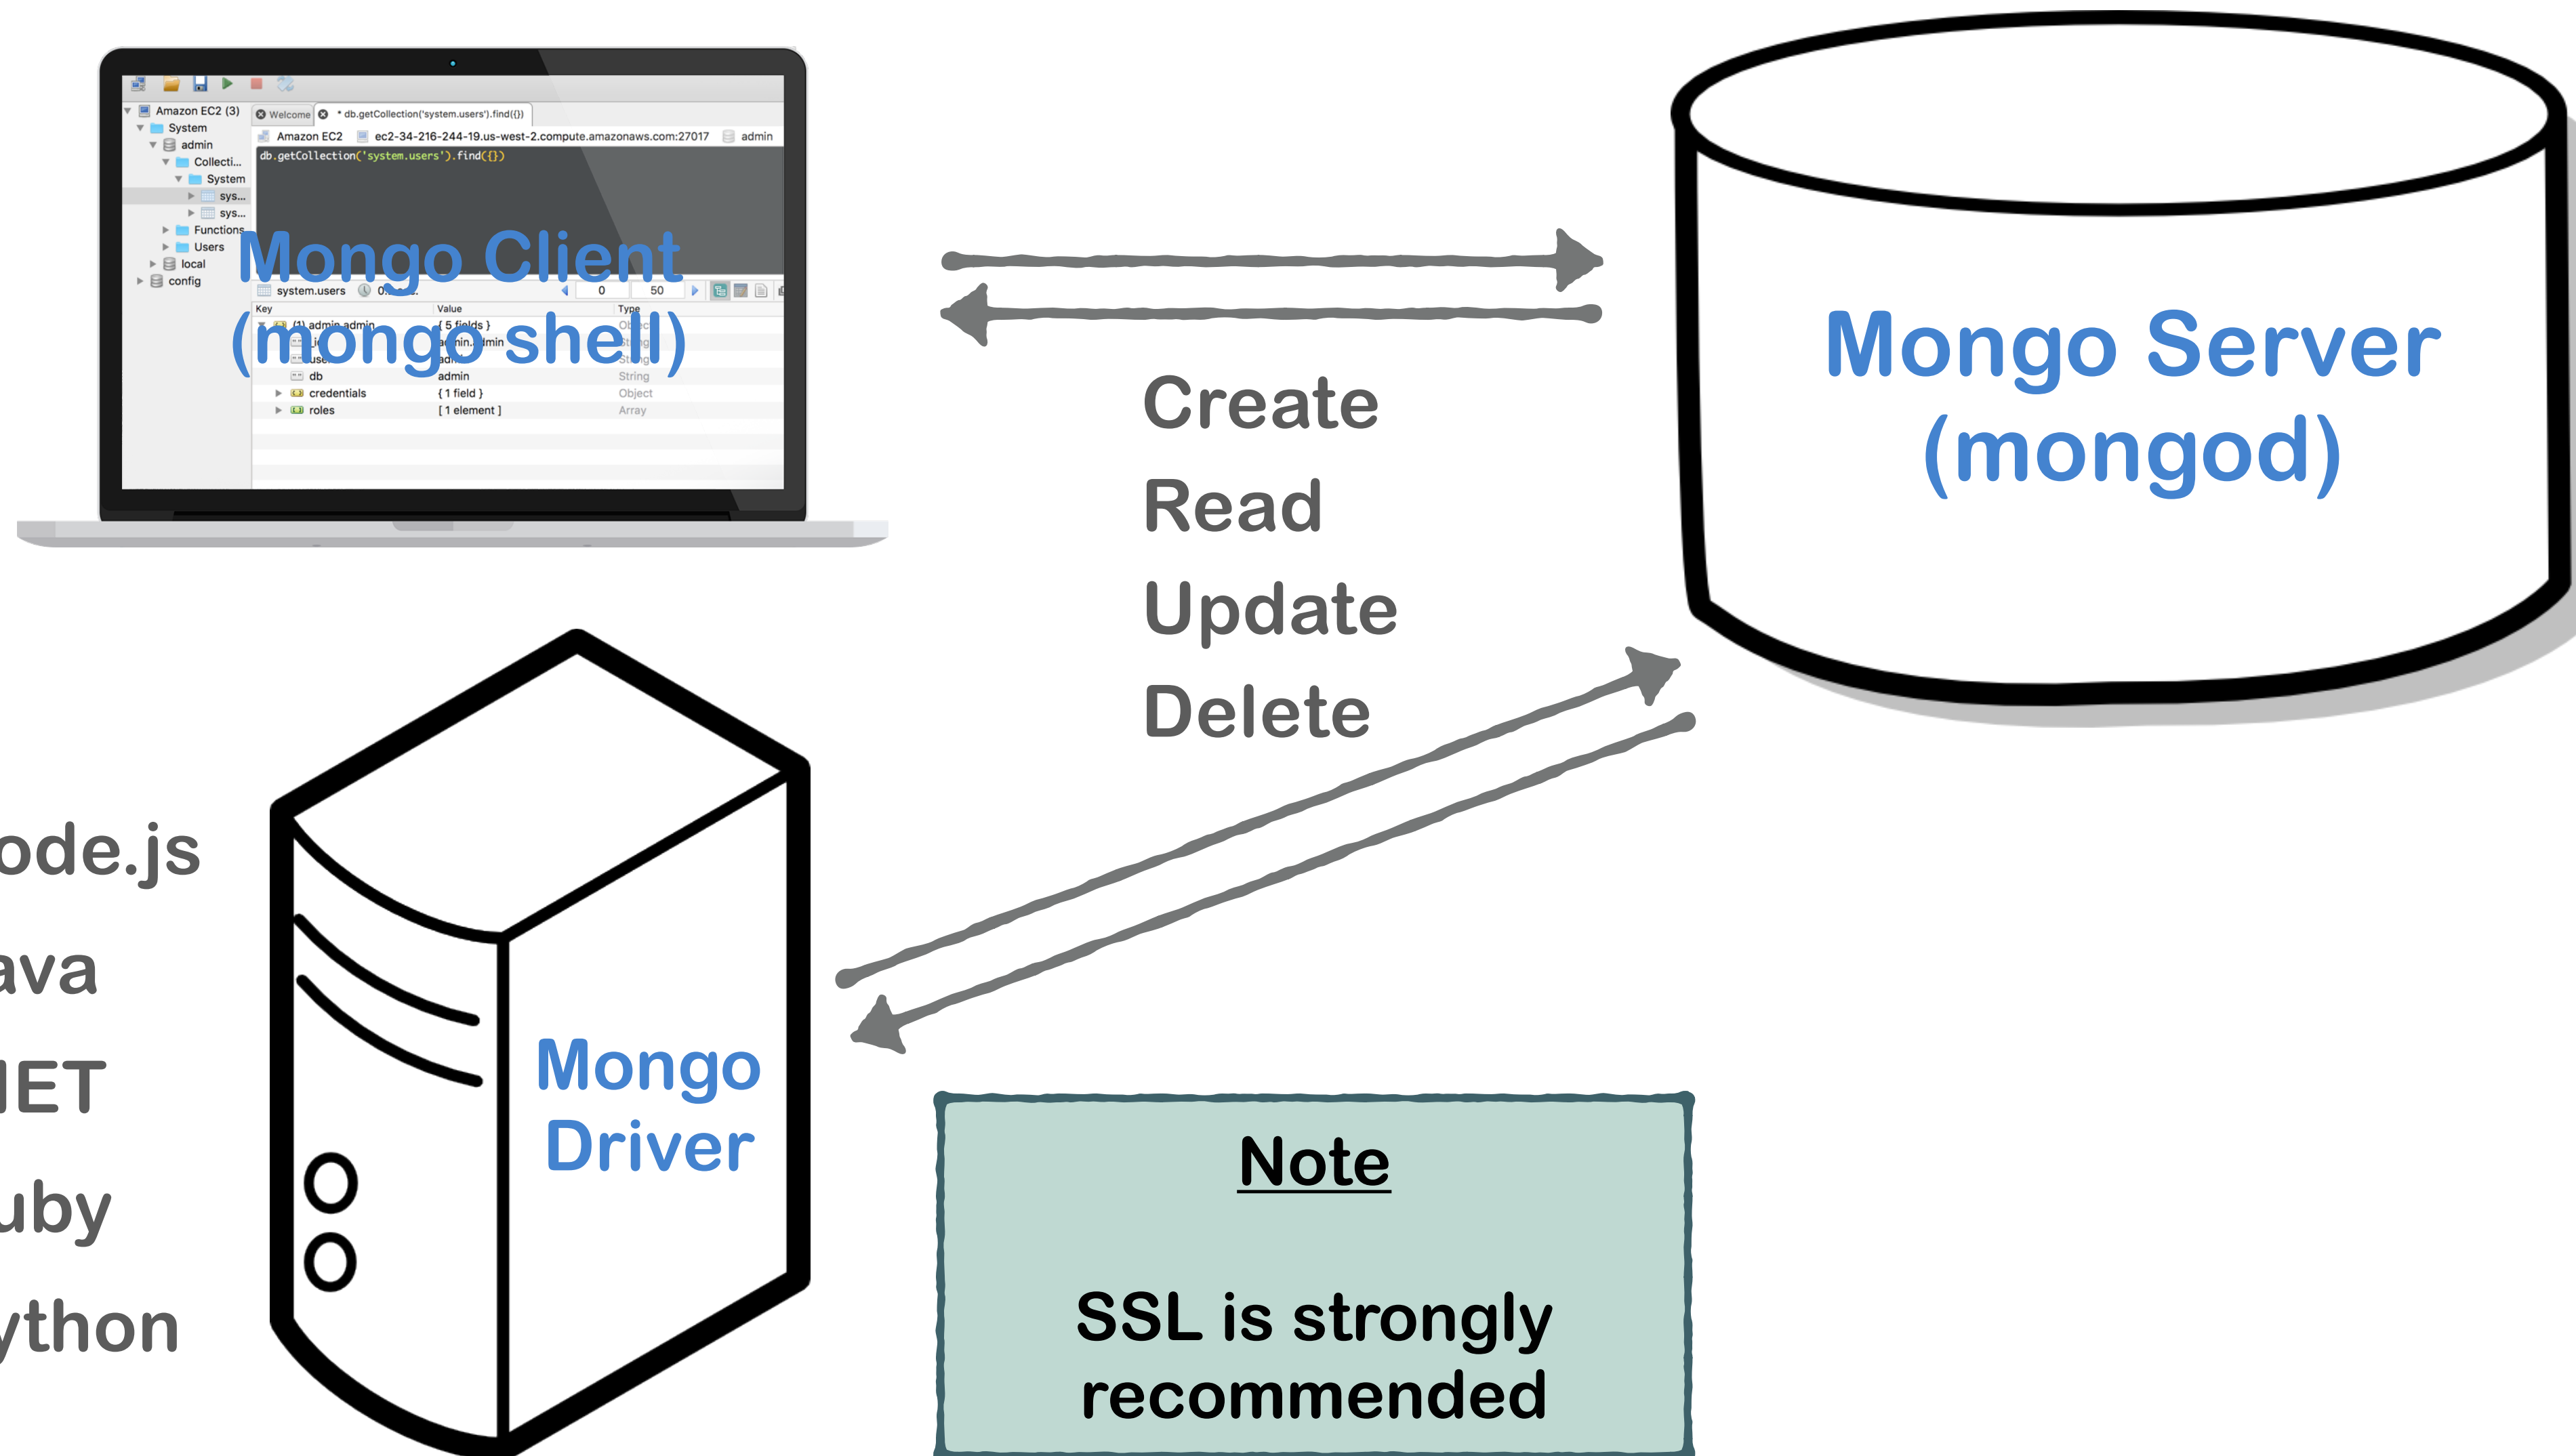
Amazon EC2 (3)
System
admin
Collecti...
System
sys...
sys...
Functions
Users
local
config

Welcome
* db.getCollection('system.users').find({})
Amazon EC2
ec2-34-216-244-19.us-west-2.compute.amazonaws.com:27017
admin
db.getCollection('system.users').find({})

system.users
0
50

| Key | Value | Type |
|---|---|---|
| (1) admin.admin | { 5 fields } | Object |
| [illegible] | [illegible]min | String |
| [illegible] | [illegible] | String |
| db | admin | String |
| credentials | { 1 field } | Object |
| roles | [ 1 element ] | Array |

Mongo Client
(mongo shell)

Mongo Server
(mongod)

Create
Read
Update
Delete

ode.js
ava
IET
uby
ython

Mongo
Driver

Note

SSL is strongly recommended